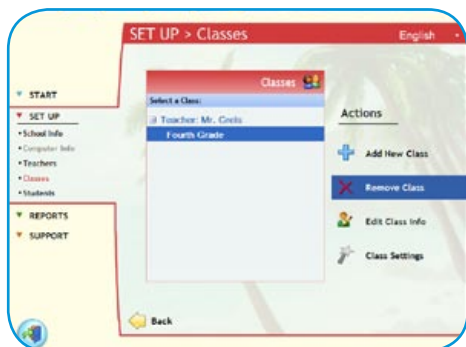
SET UP > Classes

English

START

SET UP

• School Info

• Computer Info

• Teachers

• Classes

• Students

REPORTS

SUPPORT

Classes

Select a Class:

Teacher: Mr. Cools

Fourth Grade

Actions

Add New Class

Remove Class

Edit Class Info

Class Settings

Back